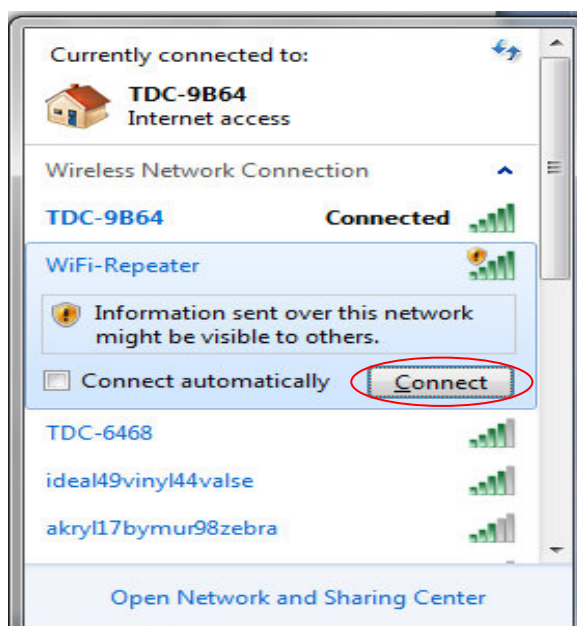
Currently connected to:

TDC-9B64
Internet access

Wireless Network Connection

TDC-9B64 Connected

WiFi-Repeater

Information sent over this network might be visible to others.

Connect automatically

Connect

TDC-6468

ideal49vinyl44valse

akryl17bymur98zebra

Open Network and Sharing Center